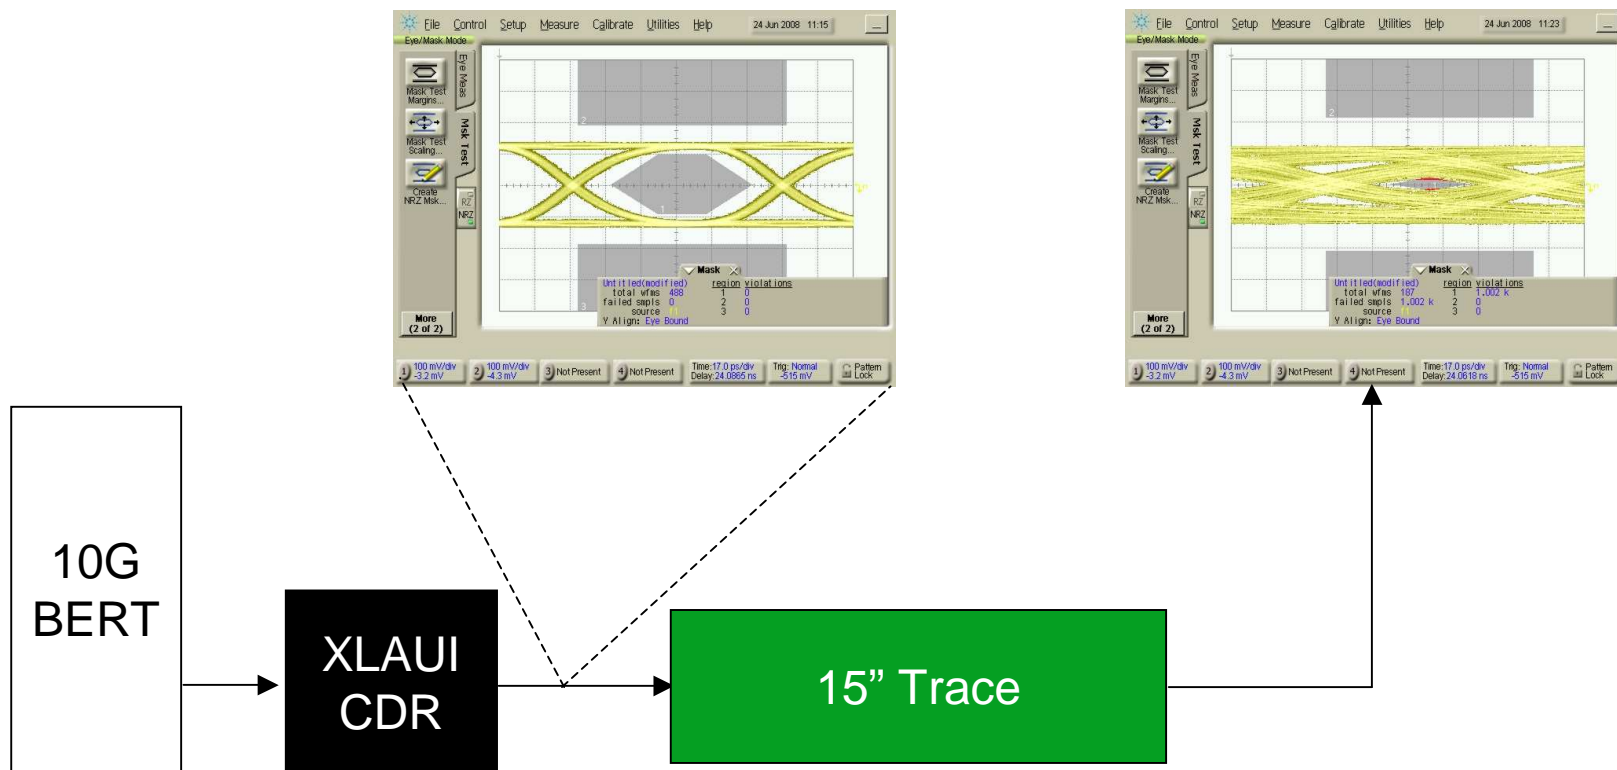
File Control Setup Measure Calibrate Utilities Help 24 Jun 2008 11:15
Eye/Mask Mode
Mask Test Margins...
Mask Test Scaling...
Create NRZ Msk...
Eye Meas
Msk Test
RZ
NRZ
More (2 of 2)
2
1
3
Mask
Untitled(modified) region violations
total wfms 488 1 0
failed smpls 0 2 0
source 3 0
Y Align: Eye Bound
1 100 mV/div -3.2 mV
2 100 mV/div -4.3 mV
3 Not Present
4 Not Present
Time: 17.0 ps/div Delay: 24.0865 ns
Trig: Normal -515 mV
Pattern Lock

File Control Setup Measure Calibrate Utilities Help 24 Jun 2008 11:23
Eye/Mask Mode
Mask Test Margins...
Mask Test Scaling...
Create NRZ Msk...
Eye Meas
Msk Test
RZ
NRZ
More (2 of 2)
2
3
Mask
Untitled(modified) region violations
total wfms 187 1 1.002 k
failed smpls 1.002 k 2 0
source 3 0
Y Align: Eye Bound
1 100 mV/div -3.2 mV
2 100 mV/div -4.3 mV
3 Not Present
4 Not Present
Time: 17.0 ps/div Delay: 24.0618 ns
Trig: Normal -515 mV
Pattern Lock

10G BERT

XLAUI CDR

15” Trace